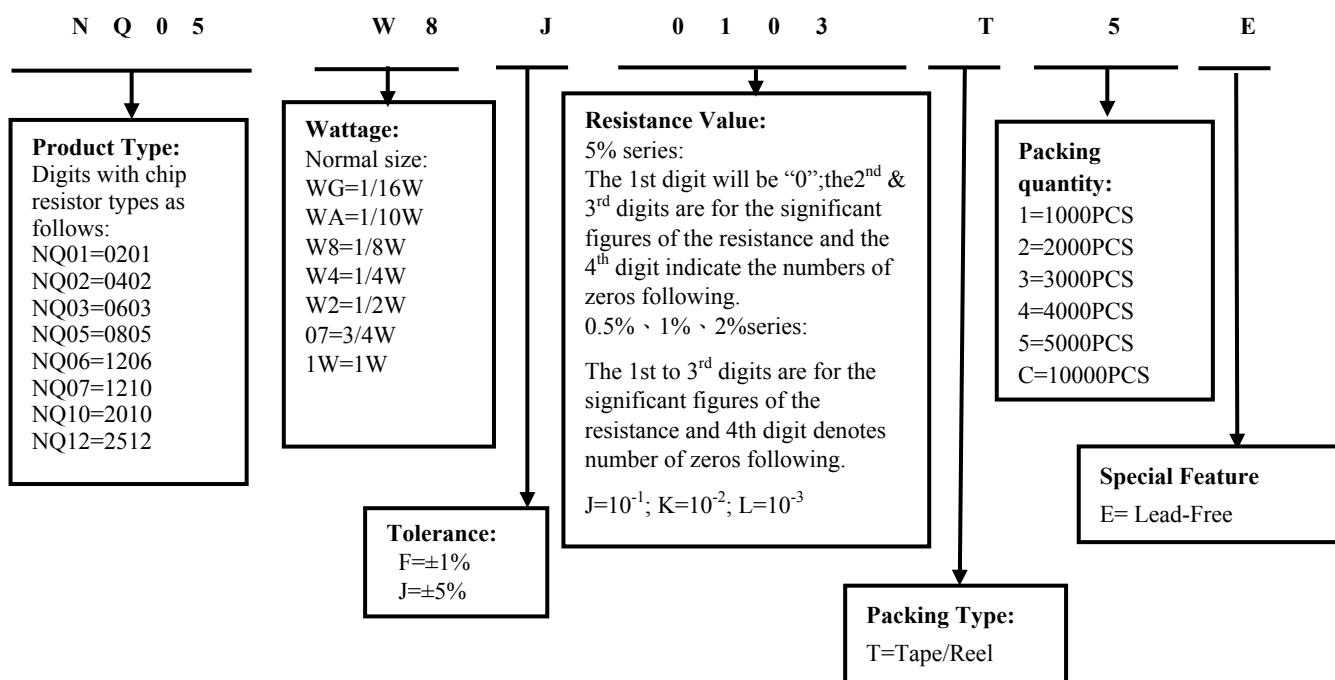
N Q 0 5 W 8 J 0 1 0 3 T 5 E

**Product Type:**
Digits with chip resistor types as follows:
NQ01=0201
NQ02=0402
NQ03=0603
NQ05=0805
NQ06=1206
NQ07=1210
NQ10=2010
NQ12=2512

**Wattage:**
Normal size:
WG=1/16W
WA=1/10W
W8=1/8W
W4=1/4W
W2=1/2W
07=3/4W
1W=1W

**Tolerance:**
F=±1%
J=±5%

**Resistance Value:**
5% series:
The 1st digit will be “0”;the$2^{nd}$ & $3^{rd}$ digits are for the significant figures of the resistance and the $4^{th}$ digit indicate the numbers of zeros following.
0.5%、1%、2%series:

The 1st to $3^{rd}$ digits are for the significant figures of the resistance and 4th digit denotes number of zeros following.

$J=10^{-1}$; $K=10^{-2}$; $L=10^{-3}$

**Packing Type:**
T=Tape/Reel

**Packing quantity:**
1=1000PCS
2=2000PCS
3=3000PCS
4=4000PCS
5=5000PCS
C=10000PCS

**Special Feature**
E= Lead-Free